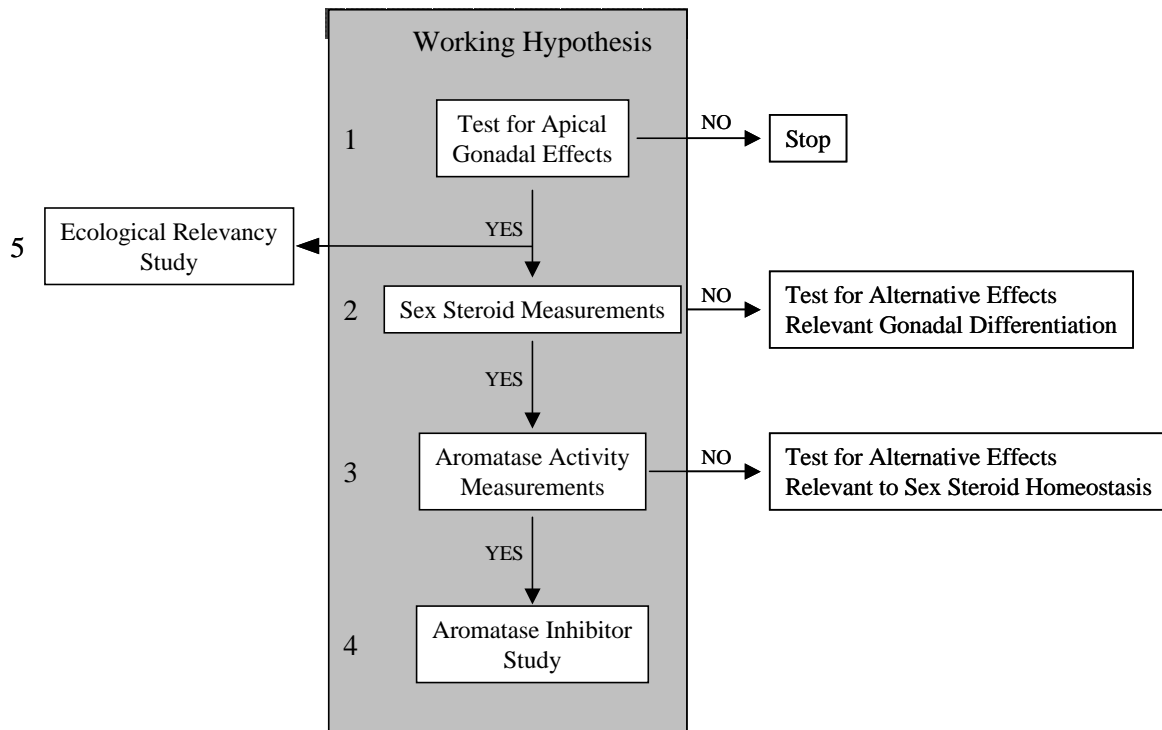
Working Hypothesis

1 Test for Apical Gonadal Effects

NO

Stop

5 Ecological Relevancy Study

YES

2 Sex Steroid Measurements

NO

Test for Alternative Effects Relevant Gonadal Differentiation

YES

3 Aromatase Activity Measurements

NO

Test for Alternative Effects Relevant to Sex Steroid Homeostasis

YES

4 Aromatase Inhibitor Study